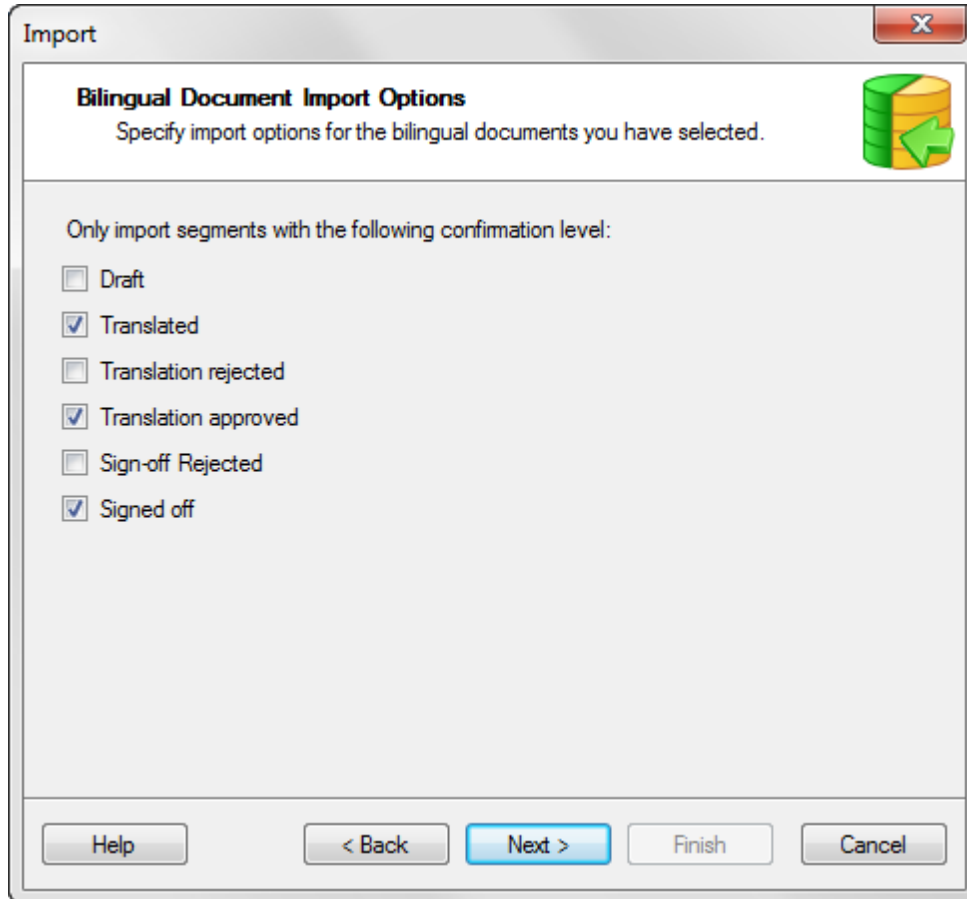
Import

Bilingual Document Import Options

Specify import options for the bilingual documents you have selected.

Only import segments with the following confirmation level:

Draft

Translated

Translation rejected

Translation approved

Sign-off Rejected

Signed off

Help

< Back

Next >

Finish

Cancel